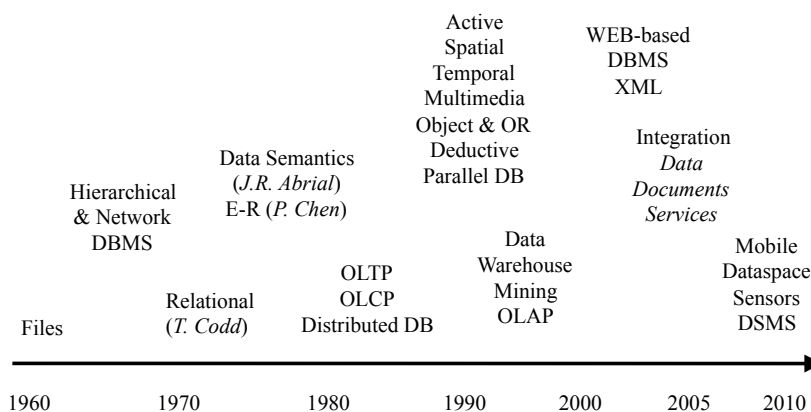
Files

Hierarchical & Network DBMS

Relational (*T. Codd*)

Data Semantics (*J.R. Abrial*) E-R (*P. Chen*)

OLTP OLCP Distributed DB

Active Spatial Temporal Multimedia Object & OR Deductive Parallel DB

Data Warehouse Mining OLAP

WEB-based DBMS XML

Integration *Data Documents Services*

Mobile Dataspace Sensors DSMS

1960 1970 1980 1990 2000 2005 2010